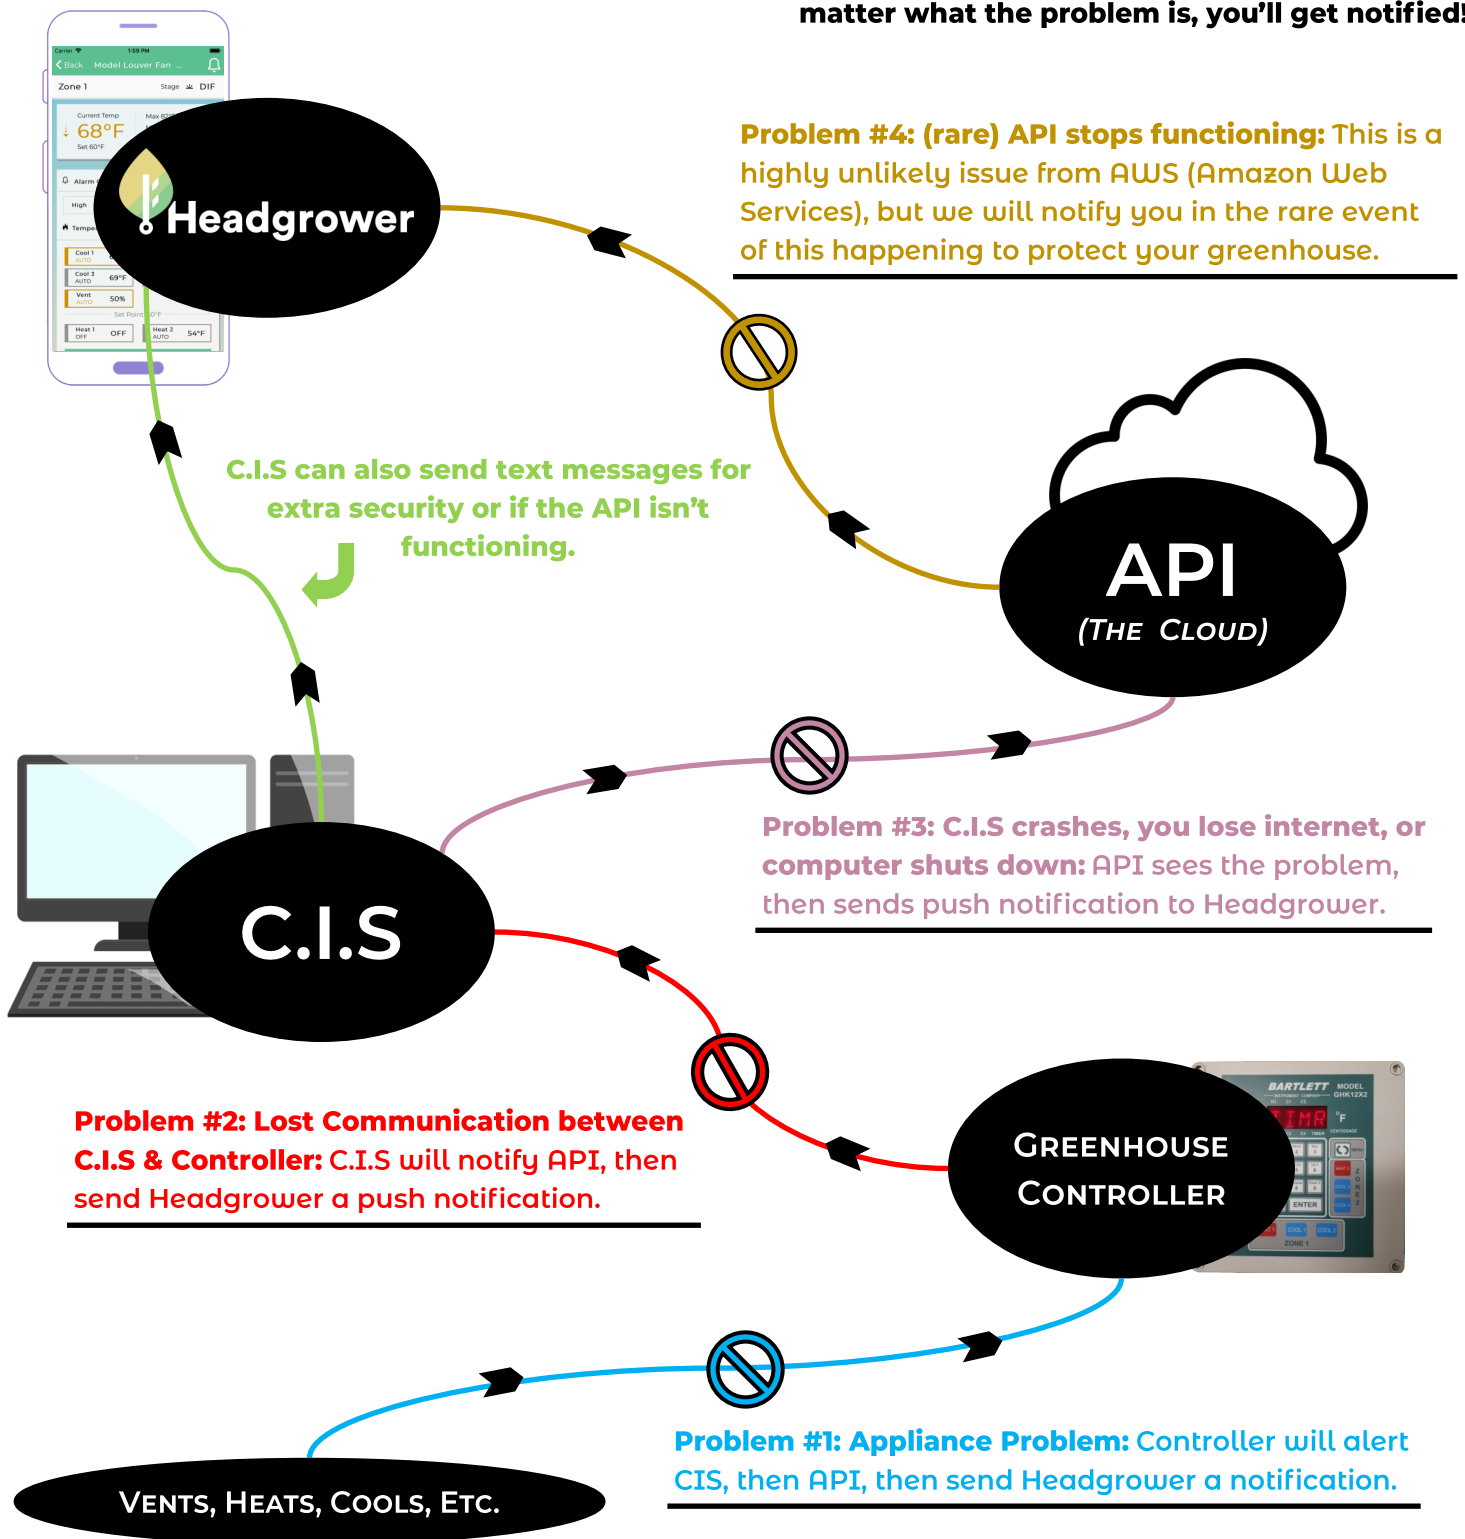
matter what the problem is, you'll get notified!

Carrier 1:59 PM
Back Model Louver Fan ...
Zone 1 Stage DIF
Current Temp 68°F Set 60°F
Max 82
Alarm
High
Tempe
Cool 1 AUTO
Cool 3 AUTO 69°F
Vent AUTO 50%
Set Point 0°F
Heat 1 OFF OFF
Heat 2 AUTO 54°F

Headgrower

Problem #4: (rare) API stops functioning: This is a highly unlikely issue from AWS (Amazon Web Services), but we will notify you in the rare event of this happening to protect your greenhouse.

C.I.S can also send text messages for extra security or if the API isn't functioning.

API
(The Cloud)

Problem #3: C.I.S crashes, you lose internet, or computer shuts down: API sees the problem, then sends push notification to Headgrower.

C.I.S

Problem #2: Lost Communication between C.I.S & Controller: C.I.S will notify API, then send Headgrower a push notification.

BARTLETT MODEL GHK12X2
°F
ENTER
COOL 1 COOL 2
ZONE 1

Greenhouse Controller

Problem #1: Appliance Problem: Controller will alert CIS, then API, then send Headgrower a notification.

Vents, Heats, Cools, Etc.